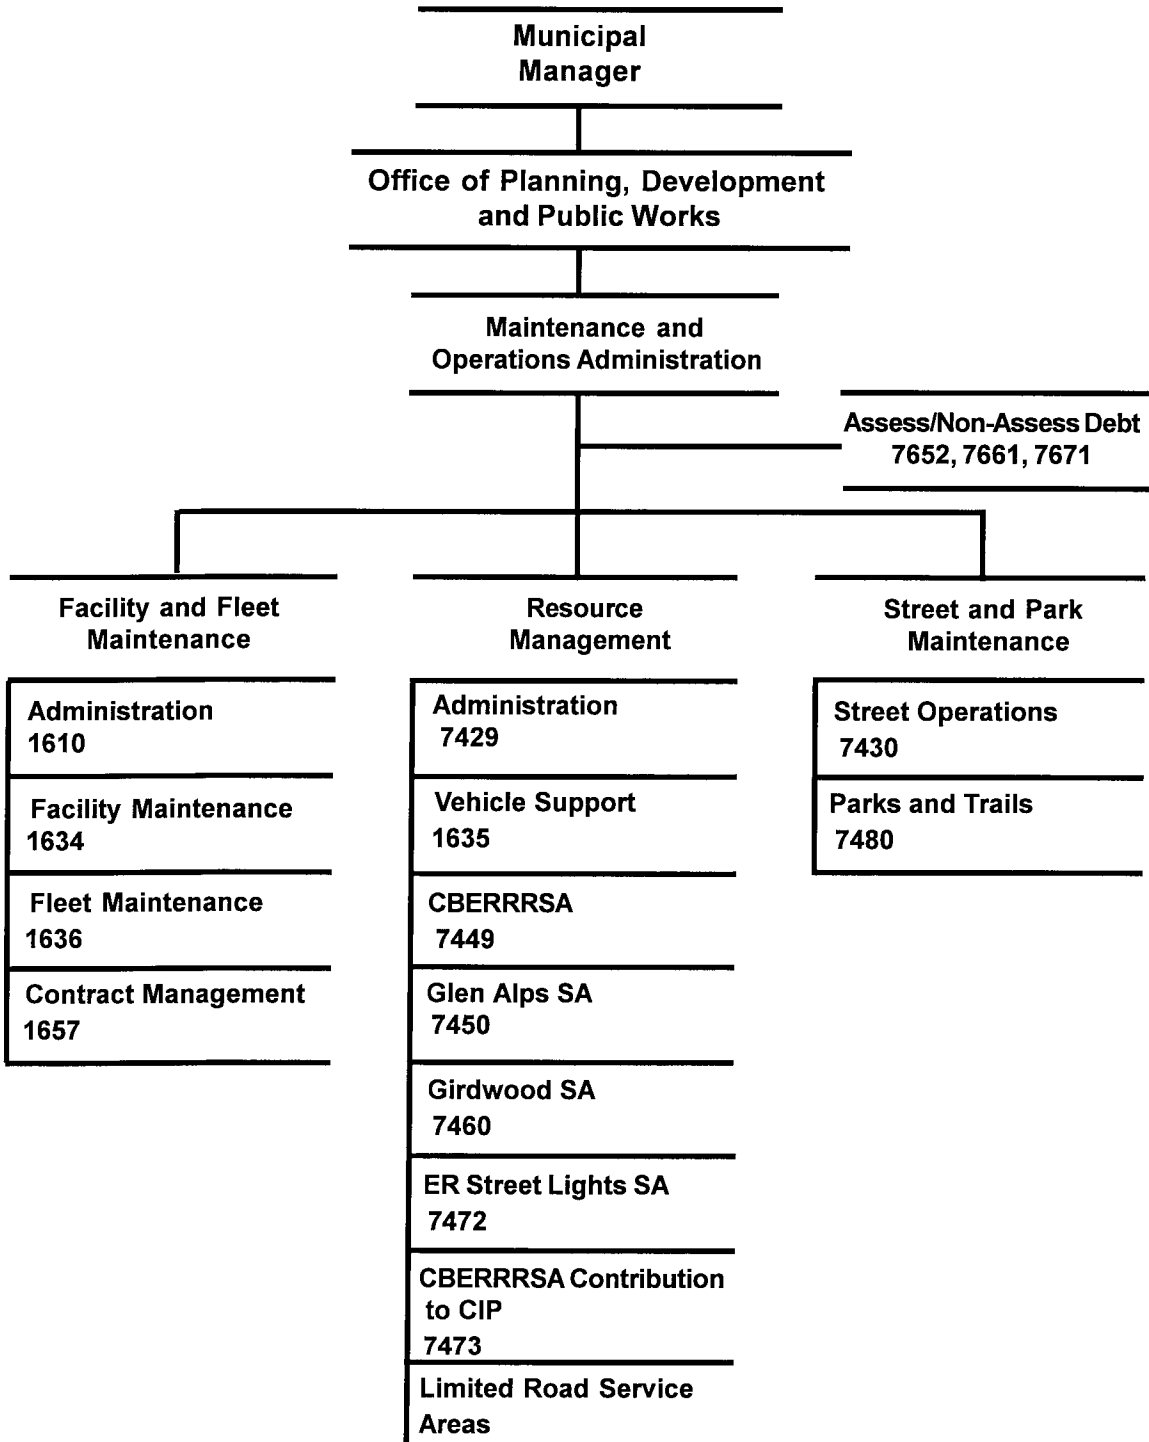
Municipal Manager

Office of Planning, Development and Public Works

Maintenance and Operations Administration

Assess/Non-Assess Debt 7652, 7661, 7671

Facility and Fleet Maintenance

Administration 1610

Facility Maintenance 1634

Fleet Maintenance 1636

Contract Management 1657

Resource Management

Administration 7429

Vehicle Support 1635

CBERRRSA 7449

Glen Alps SA 7450

Girdwood SA 7460

ER Street Lights SA 7472

CBERRRSA Contribution to CIP 7473

Limited Road Service Areas

Street and Park Maintenance

Street Operations 7430

Parks and Trails 7480